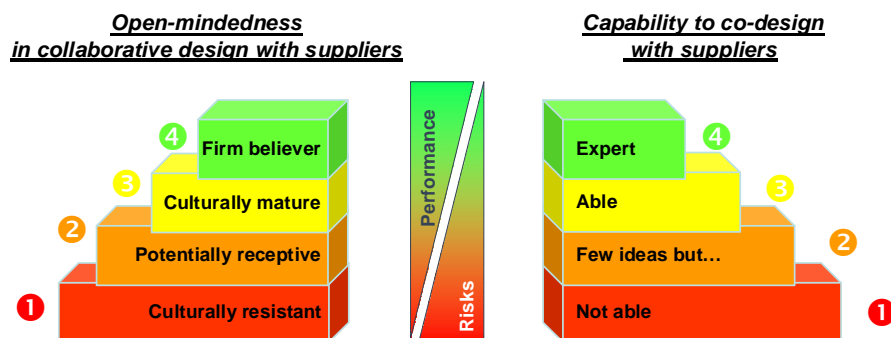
Open-mindedness in collaborative design with suppliers

4 Firm believer

3 Culturally mature

2 Potentially receptive

1 Culturally resistant

Performance

Risks

Capability to co-design with suppliers

4 Expert

3 Able

2 Few ideas but…

1 Not able